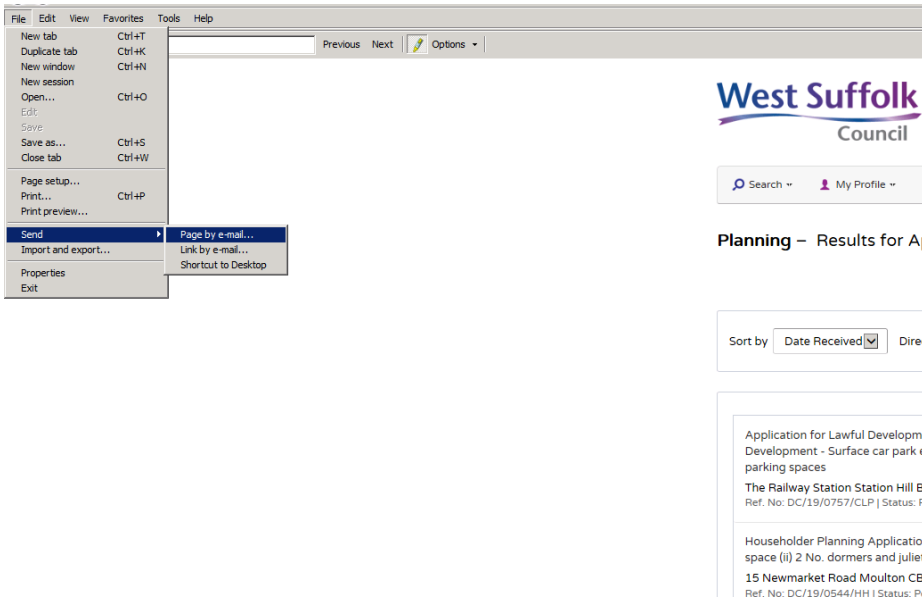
File Edit View Favorites Tools Help

Previous Next Options

New tab Ctrl+T
Duplicate tab Ctrl+K
New window Ctrl+N
New session
Open... Ctrl+O
Edit
Save
Save as... Ctrl+S
Close tab Ctrl+W
Page setup...
Print... Ctrl+P
Print preview...
Send
Import and export...
Properties
Exit

Page by e-mail...
Link by e-mail...
Shortcut to Desktop

West Suffolk
Council

Search
My Profile

Planning – Results for Ap

Sort by Date Received Dire

Application for Lawful Developm
Development - Surface car park
parking spaces
The Railway Station Station Hill B
Ref. No: DC/19/0757/CLP | Status:

Householder Planning Applicatio
space (ii) 2 No. dormers and julie
15 Newmarket Road Moulton CB
Ref. No: DC/19/0544/HH | Status: P